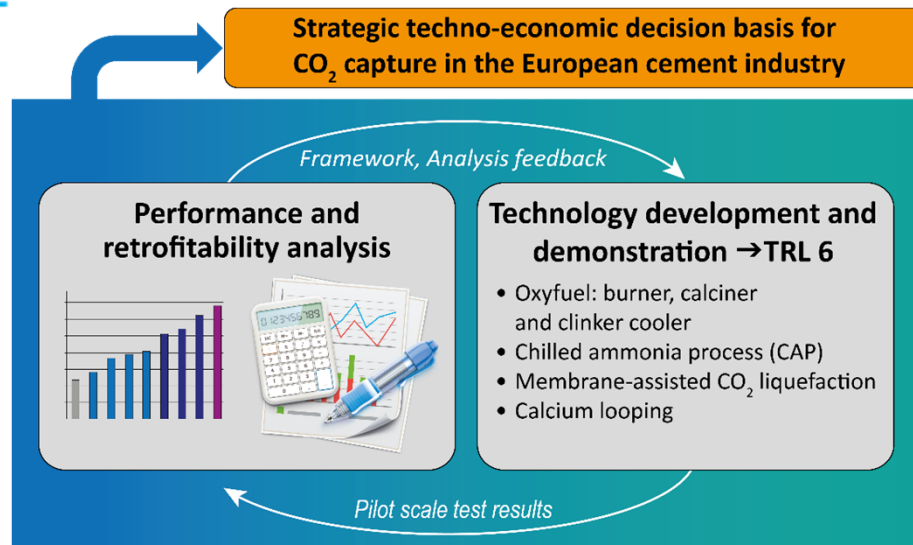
Strategic techno-economic decision basis for $CO_2$ capture in the European cement industry

Framework, Analysis feedback

Performance and retrofitability analysis

0123456789

Technology development and demonstration →TRL 6

• Oxyfuel: burner, calciner and clinker cooler
• Chilled ammonia process (CAP)
• Membrane-assisted $CO_2$ liquefaction
• Calcium looping

Pilot scale test results